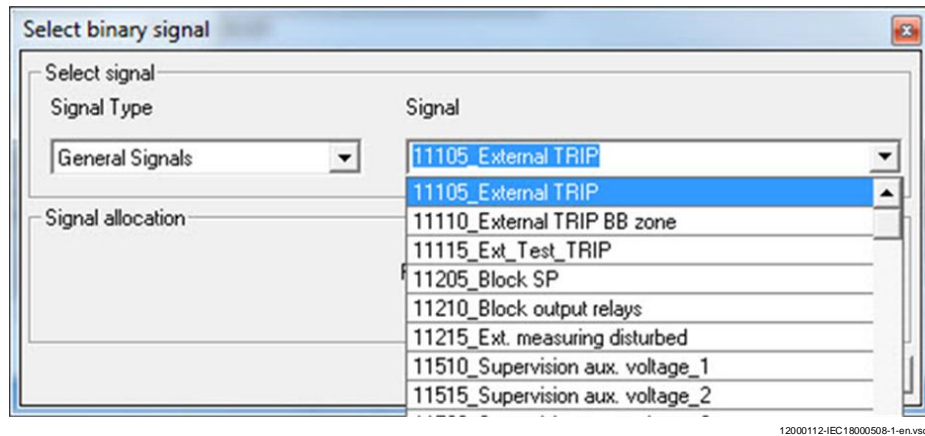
Select binary signal

Select signal

Signal Type

General Signals

Signal

11105_External TRIP

11105_External TRIP

11110_External TRIP BB zone

11115_Ext_Test_TRIP

11205_Block SP

11210_Block output relays

11215_Ext. measuring disturbed

11510_Supervision aux. voltage_1

11515_Supervision aux. voltage_2

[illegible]

Signal allocation

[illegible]

12000112-IEC18000508-1-en.vsd